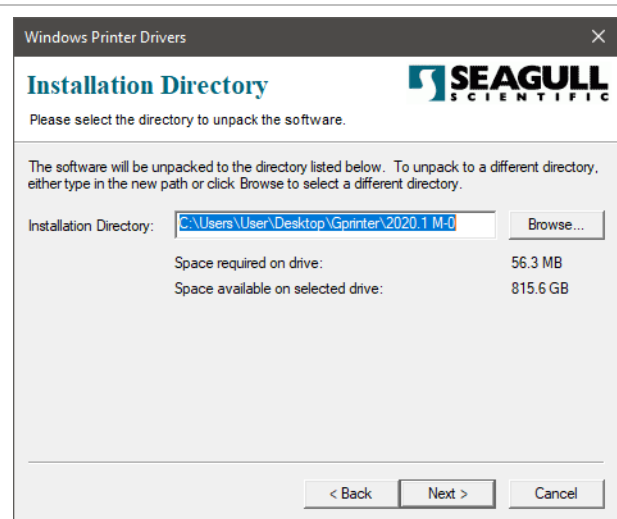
Windows Printer Drivers

×

Installation Directory

SEAGULL SCIENTIFIC

Please select the directory to unpack the software.

The software will be unpacked to the directory listed below. To unpack to a different directory, either type in the new path or click Browse to select a different directory.

Installation Directory: C:\Users\User\Desktop\Gprinter\2020.1 M-0

Browse...

Space required on drive: 56.3 MB

Space available on selected drive: 815.6 GB

< Back

Next >

Cancel